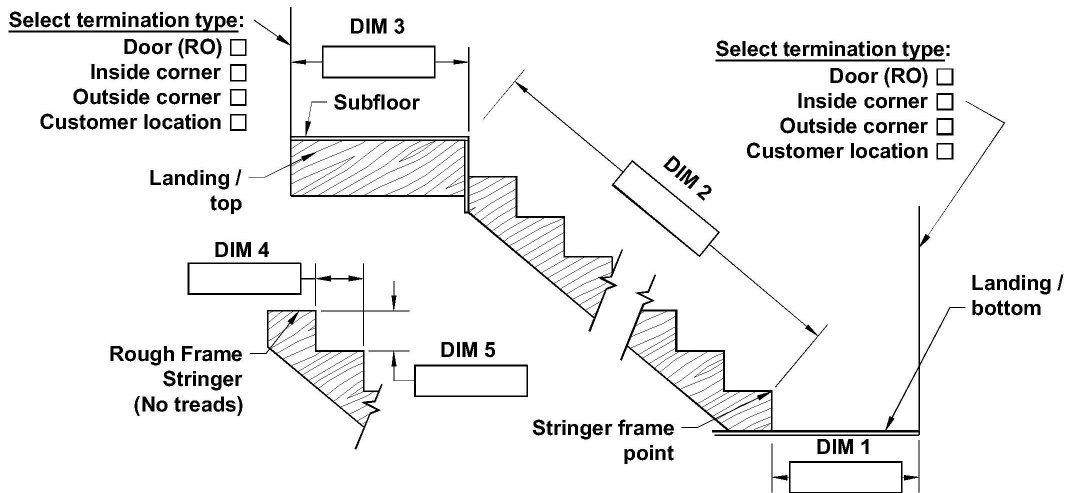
Select termination type:
Door (RO) ☐
Inside corner ☐
Outside corner ☐
Customer location ☐

DIM 3

Subfloor

Landing / top

Select termination type:
Door (RO) ☐
Inside corner ☐
Outside corner ☐
Customer location ☐

DIM 2

DIM 4

Landing / bottom

Rough Frame Stringer (No treads)

DIM 5

Stringer frame point

DIM 1